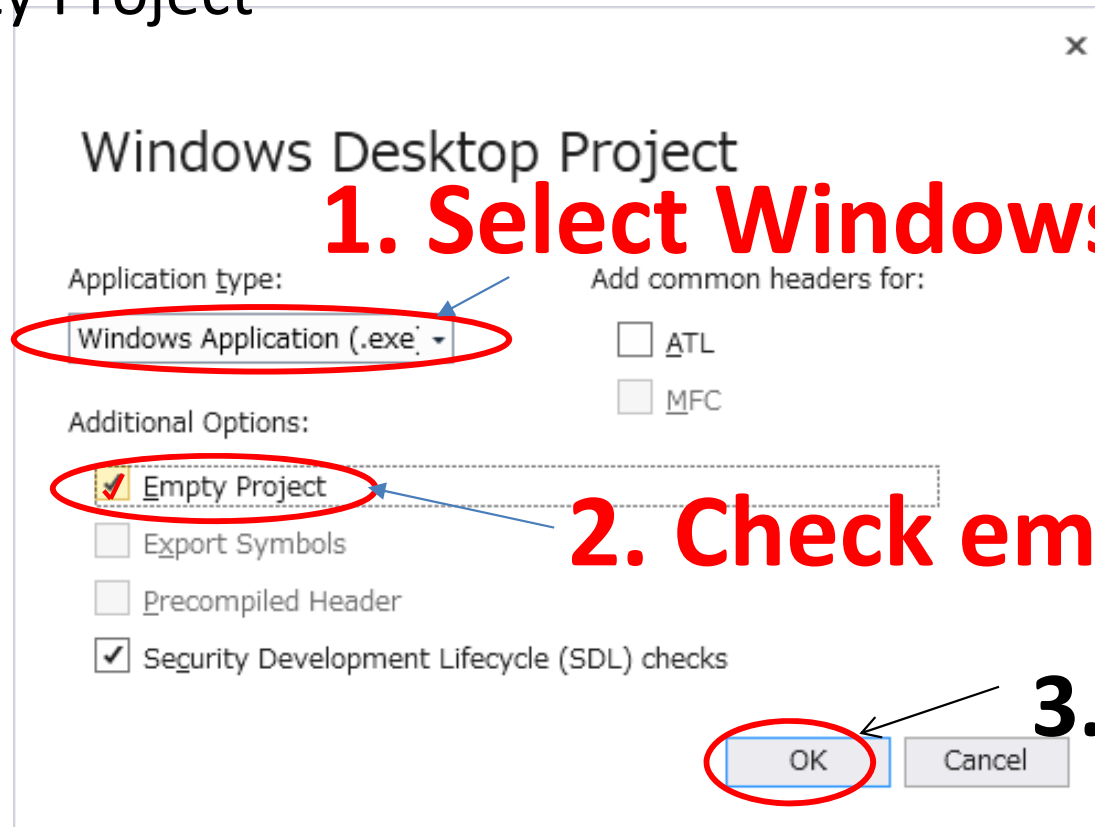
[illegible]y Project

×

Windows Desktop Project

1. Select Windows

Application type:

Windows Application (.exe)

Add common headers for:

ATL

MFC

Additional Options:

Empty Project

2. Check em

Export Symbols

Precompiled Header

Security Development Lifecycle (SDL) checks

3.

OK

Cancel